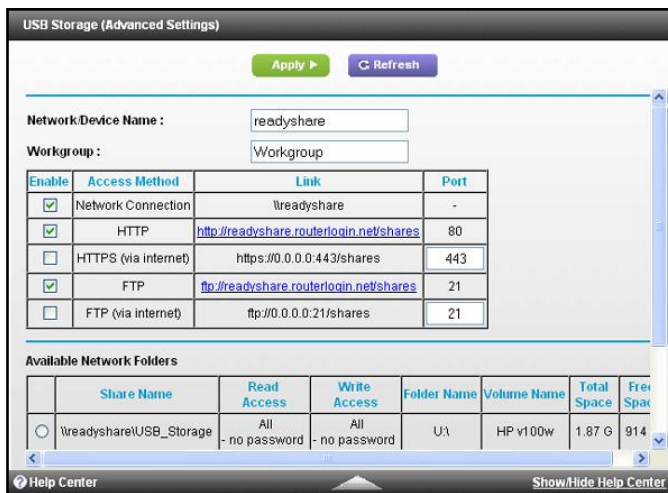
USB Storage (Advanced Settings)

Apply ▸ C Refresh

Network/Device Name : readyshare

Workgroup : Workgroup

| Enable | Access Method | Link | Port |
|---|---|---|---|
| ☑ | Network Connection | \\readyshare | - |
| ☑ | HTTP | http://readyshare.routerlogin.net/shares | 80 |
| ☐ | HTTPS (via internet) | https://0.0.0.0:443/shares | 443 |
| ☑ | FTP | ftp://readyshare.routerlogin.net/shares | 21 |
| ☐ | FTP (via internet) | ftp://0.0.0.0:21/shares | 21 |

Available Network Folders

| | Share Name | Read Access | Write Access | Folder Name | Volume Name | Total Space | Fre Spac |
|---|---|---|---|---|---|---|---|
| ○ | \\readyshare\USB_Storage | All - no password | All - no password | U:\ | HP v100w | 1.87 G | 914 |

Help Center

Show/Hide Help Center